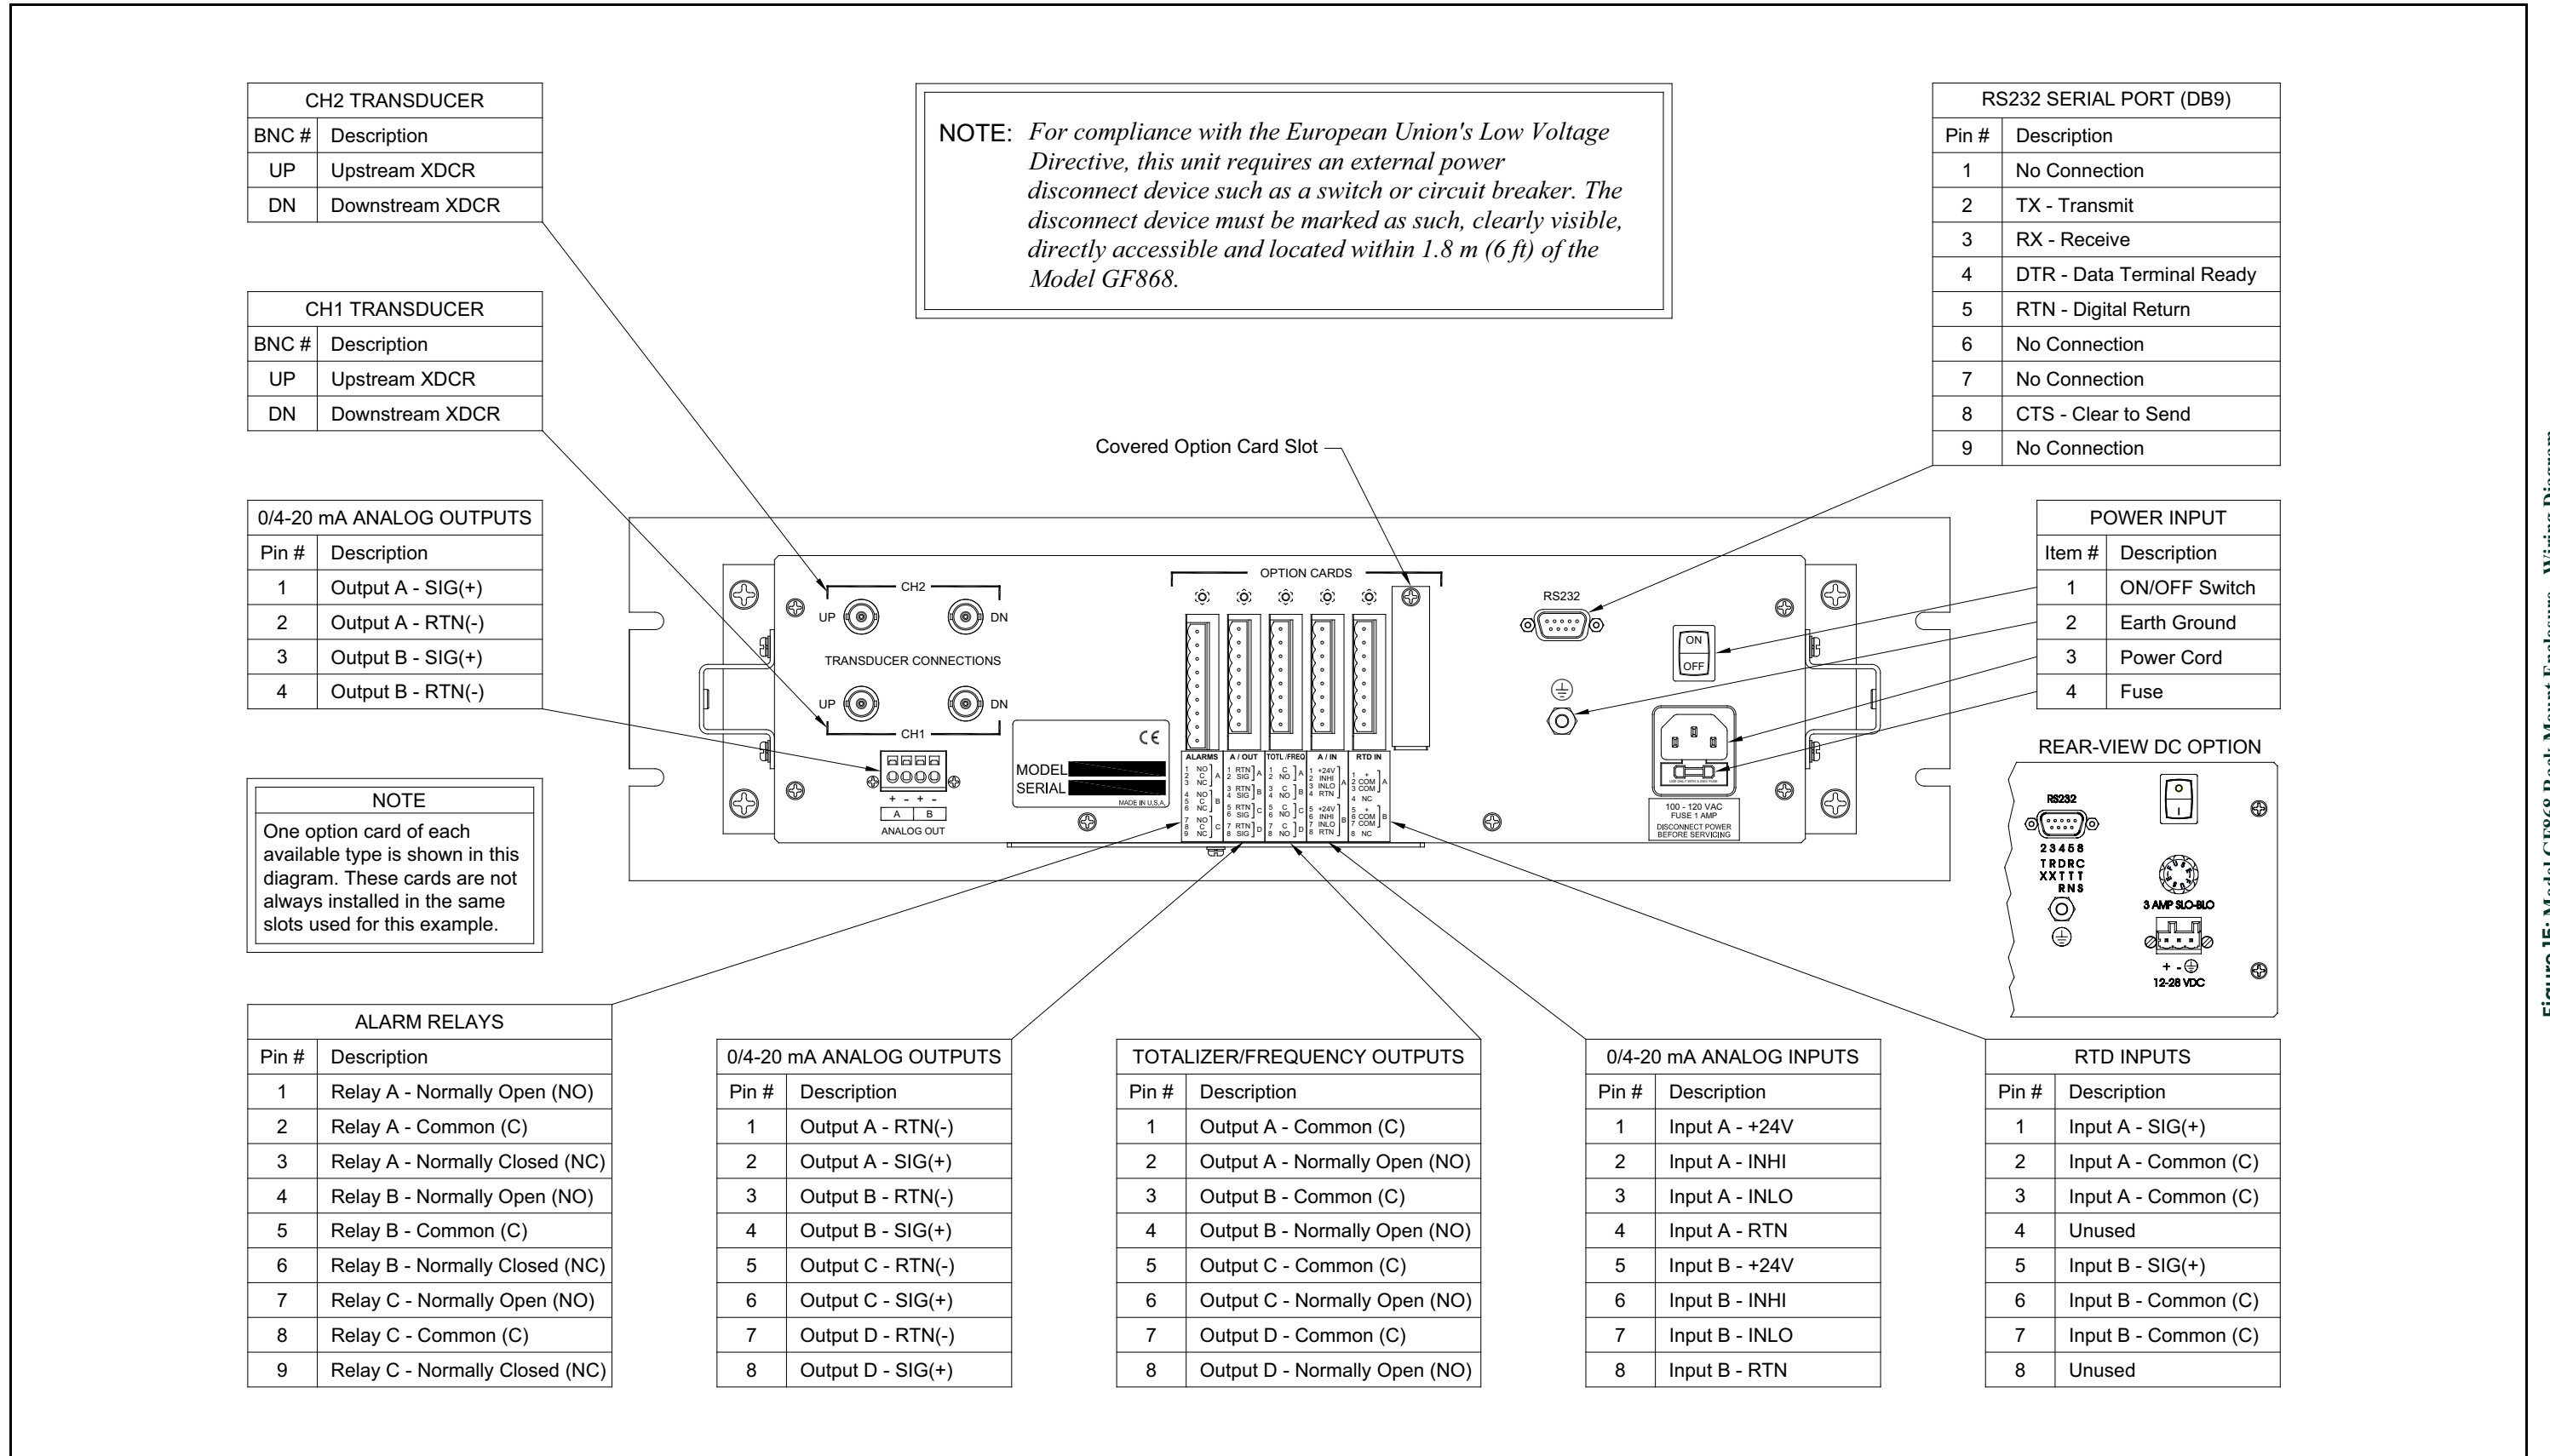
| CH2 TRANSDUCER | |
|---|---|
| BNC # | Description |
| UP | Upstream XDCR |
| DN | Downstream XDCR |

| CH1 TRANSDUCER | |
|---|---|
| BNC # | Description |
| UP | Upstream XDCR |
| DN | Downstream XDCR |

| 0/4-20 mA ANALOG OUTPUTS | |
|---|---|
| Pin # | Description |
| 1 | Output A - SIG(+) |
| 2 | Output A - RTN(-) |
| 3 | Output B - SIG(+) |
| 4 | Output B - RTN(-) |

NOTE
One option card of each available type is shown in this diagram. These cards are not always installed in the same slots used for this example.

NOTE: For compliance with the European Union's Low Voltage Directive, this unit requires an external power disconnect device such as a switch or circuit breaker. The disconnect device must be marked as such, clearly visible, directly accessible and located within 1.8 m (6 ft) of the Model GF868.

| RS232 SERIAL PORT (DB9) | |
|---|---|
| Pin # | Description |
| 1 | No Connection |
| 2 | TX - Transmit |
| 3 | RX - Receive |
| 4 | DTR - Data Terminal Ready |
| 5 | RTN - Digital Return |
| 6 | No Connection |
| 7 | No Connection |
| 8 | CTS - Clear to Send |
| 9 | No Connection |

Covered Option Card Slot

| POWER INPUT | |
|---|---|
| Item # | Description |
| 1 | ON/OFF Switch |
| 2 | Earth Ground |
| 3 | Power Cord |
| 4 | Fuse |

CH2 UP DN TRANSDUCER CONNECTIONS UP DN CH1
+ - + - A B ANALOG OUT
MODEL SERIAL MADE IN U.S.A.
OPTION CARDS
ALARMS A / OUT TOTL / FREQ A / IN RTD IN
RS232
ON OFF
100 - 120 VAC FUSE 1 AMP DISCONNECT POWER BEFORE SERVICING

REAR-VIEW DC OPTION
RS232
2 3 4 5 8
T R D R C
X X T T T
R N S
3 AMP SLO-BLO
+ -
12-28 VDC

| ALARM RELAYS | |
|---|---|
| Pin # | Description |
| 1 | Relay A - Normally Open (NO) |
| 2 | Relay A - Common (C) |
| 3 | Relay A - Normally Closed (NC) |
| 4 | Relay B - Normally Open (NO) |
| 5 | Relay B - Common (C) |
| 6 | Relay B - Normally Closed (NC) |
| 7 | Relay C - Normally Open (NO) |
| 8 | Relay C - Common (C) |
| 9 | Relay C - Normally Closed (NC) |

| 0/4-20 mA ANALOG OUTPUTS | |
|---|---|
| Pin # | Description |
| 1 | Output A - RTN(-) |
| 2 | Output A - SIG(+) |
| 3 | Output B - RTN(-) |
| 4 | Output B - SIG(+) |
| 5 | Output C - RTN(-) |
| 6 | Output C - SIG(+) |
| 7 | Output D - RTN(-) |
| 8 | Output D - SIG(+) |

| TOTALIZER/FREQUENCY OUTPUTS | |
|---|---|
| Pin # | Description |
| 1 | Output A - Common (C) |
| 2 | Output A - Normally Open (NO) |
| 3 | Output B - Common (C) |
| 4 | Output B - Normally Open (NO) |
| 5 | Output C - Common (C) |
| 6 | Output C - Normally Open (NO) |
| 7 | Output D - Common (C) |
| 8 | Output D - Normally Open (NO) |

| 0/4-20 mA ANALOG INPUTS | |
|---|---|
| Pin # | Description |
| 1 | Input A - +24V |
| 2 | Input A - INHI |
| 3 | Input A - INLO |
| 4 | Input A - RTN |
| 5 | Input B - +24V |
| 6 | Input B - INHI |
| 7 | Input B - INLO |
| 8 | Input B - RTN |

| RTD INPUTS | |
|---|---|
| Pin # | Description |
| 1 | Input A - SIG(+) |
| 2 | Input A - Common (C) |
| 3 | Input A - Common (C) |
| 4 | Unused |
| 5 | Input B - SIG(+) |
| 6 | Input B - Common (C) |
| 7 | Input B - Common (C) |
| 8 | Unused |

Figure J5: Model GF868 Rack Mount Enclosure - Wiring Diagram